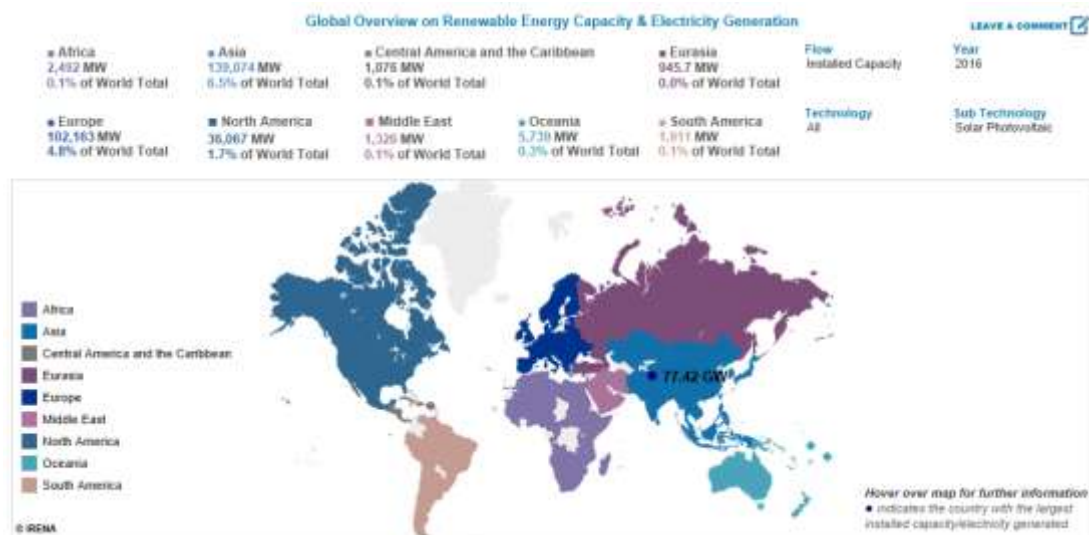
Global Overview on Renewable Energy Capacity & Electricity Generation

LEAVE A COMMENT

Africa
2,492 MW
0.1% of World Total

Asia
139,074 MW
6.5% of World Total

Central America and the Caribbean
1,076 MW
0.1% of World Total

Eurasia
945.7 MW
0.0% of World Total

Flow
Installed Capacity

Year
2016

Europe
102,163 MW
4.8% of World Total

North America
36,067 MW
1.7% of World Total

Middle East
1,326 MW
0.1% of World Total

Oceania
5,739 MW
0.3% of World Total

South America
1,911 MW
0.1% of World Total

Technology
All

Sub Technology
Solar Photovoltaic

Africa
Asia
Central America and the Caribbean
Eurasia
Europe
Middle East
North America
Oceania
South America

77.42 GW

Hover over map for further information
● indicates the country with the largest installed capacity/electricity generated

© IRENA